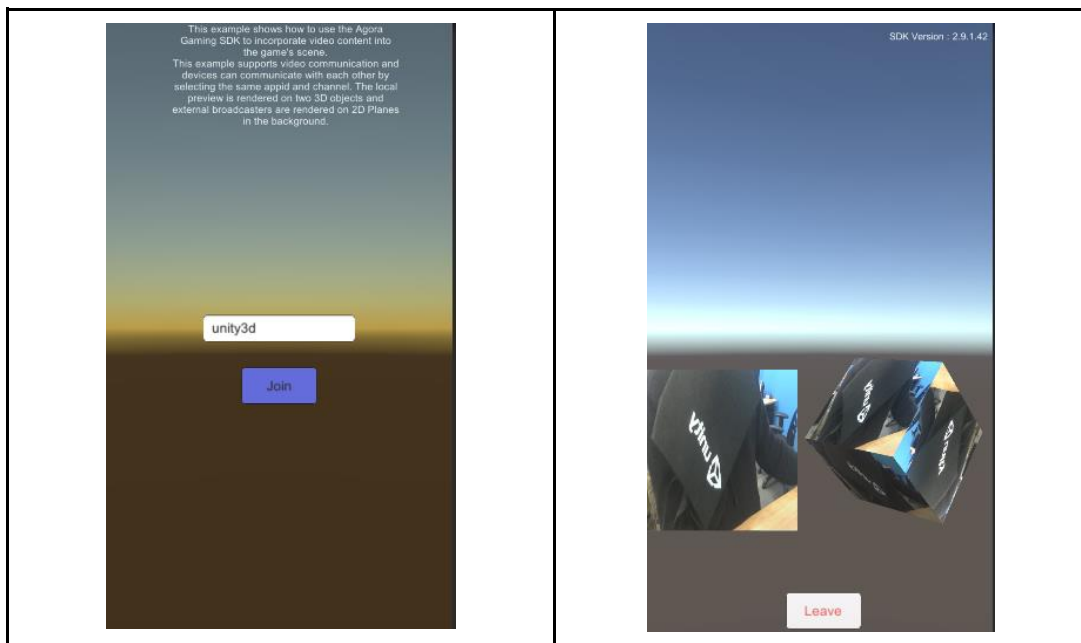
This example shows how to use the Agora Gaming SDK to incorporate video content into the game's scene.
This example supports video communication and devices can communicate with each other by selecting the same appid and channel. The local preview is rendered on two 3D objects and external broadcasters are rendered on 2D Planes in the background.

unity3d

Join

SDK Version : 2.9.1.42

Leave